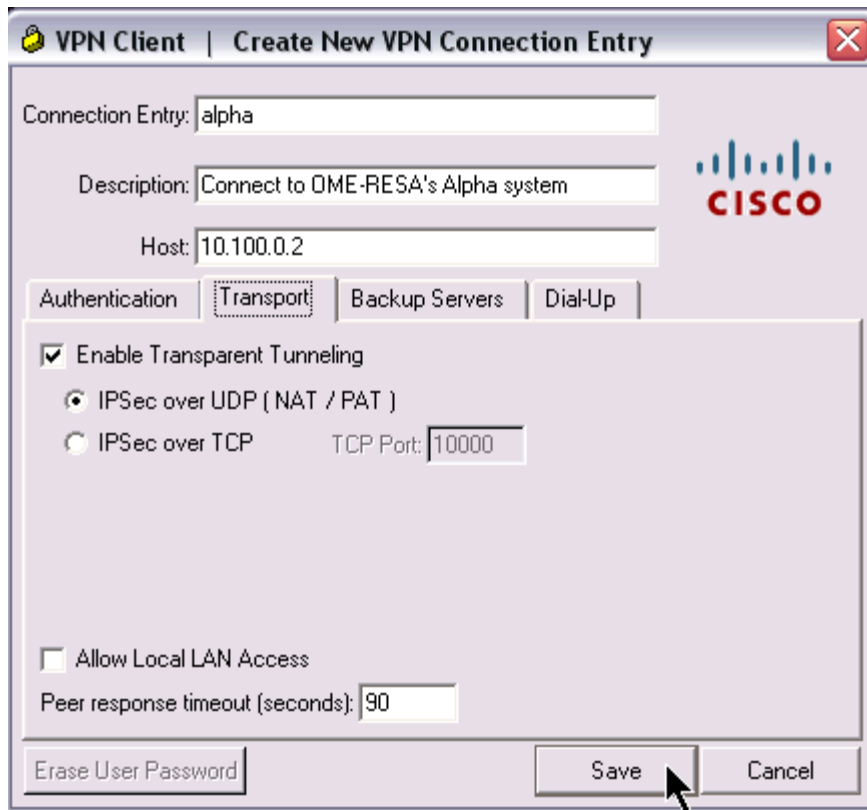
VPN Client | Create New VPN Connection Entry

Connection Entry: alpha

Description: Connect to OME-RESA's Alpha system

Host: 10.100.0.2

CISCO

Authentication | Transport | Backup Servers | Dial-Up

Enable Transparent Tunneling

IPSec over UDP ( NAT / PAT )

IPSec over TCP TCP Port: 10000

Allow Local LAN Access

Peer response timeout (seconds): 90

Erase User Password

Save

Cancel